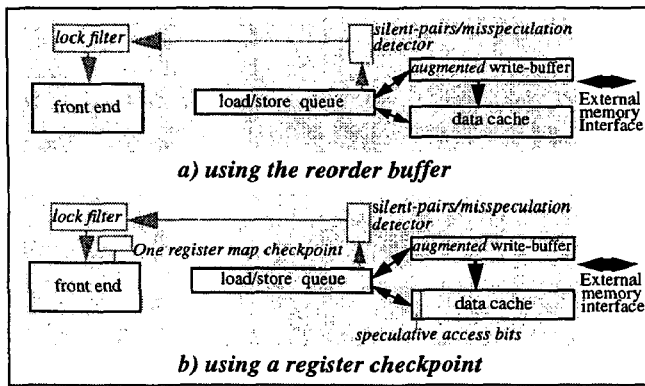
lock filter

silent-pairs/misspeculation detector

augmented write-buffer

front end

load/store queue

data cache

External memory Interface

a) using the reorder buffer

lock filter

silent-pairs/misspeculation detector

One register map checkpoint

augmented write-buffer

front end

load/store queue

data cache

External memory interface

speculative access bits

b) using a register checkpoint